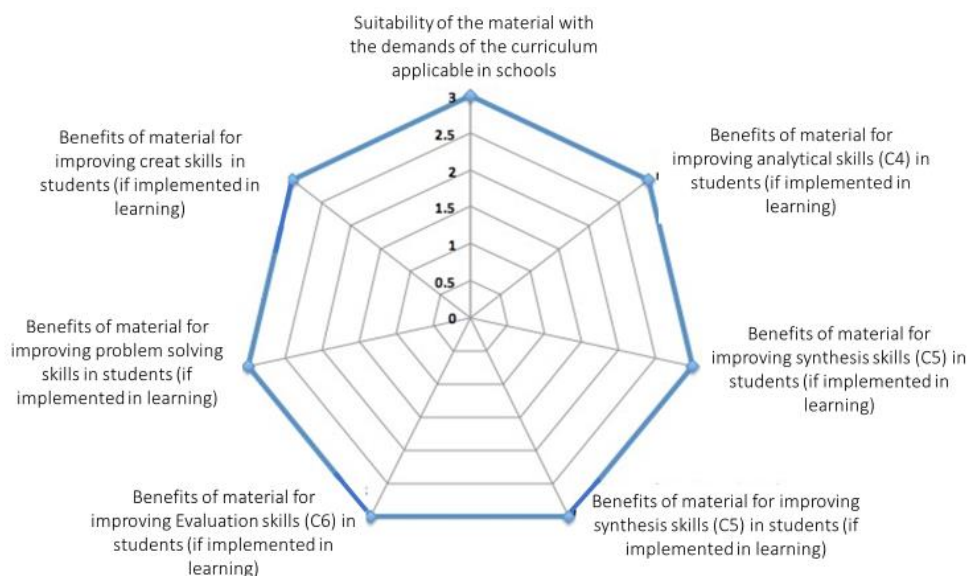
Suitability of the material with the demands of the curriculum applicable in schools

3
2.5
2
1.5
1
0.5
0

Benefits of material for improving analytical skills (C4) in students (if implemented in learning)

Benefits of material for improving synthesis skills (C5) in students (if implemented in learning)

Benefits of material for improving synthesis skills (C5) in students (if implemented in learning)

Benefits of material for improving Evaluation skills (C6) in students (if implemented in learning)

Benefits of material for improving problem solving skills in students (if implemented in learning)

Benefits of material for improving creat skills in students (if implemented in learning)